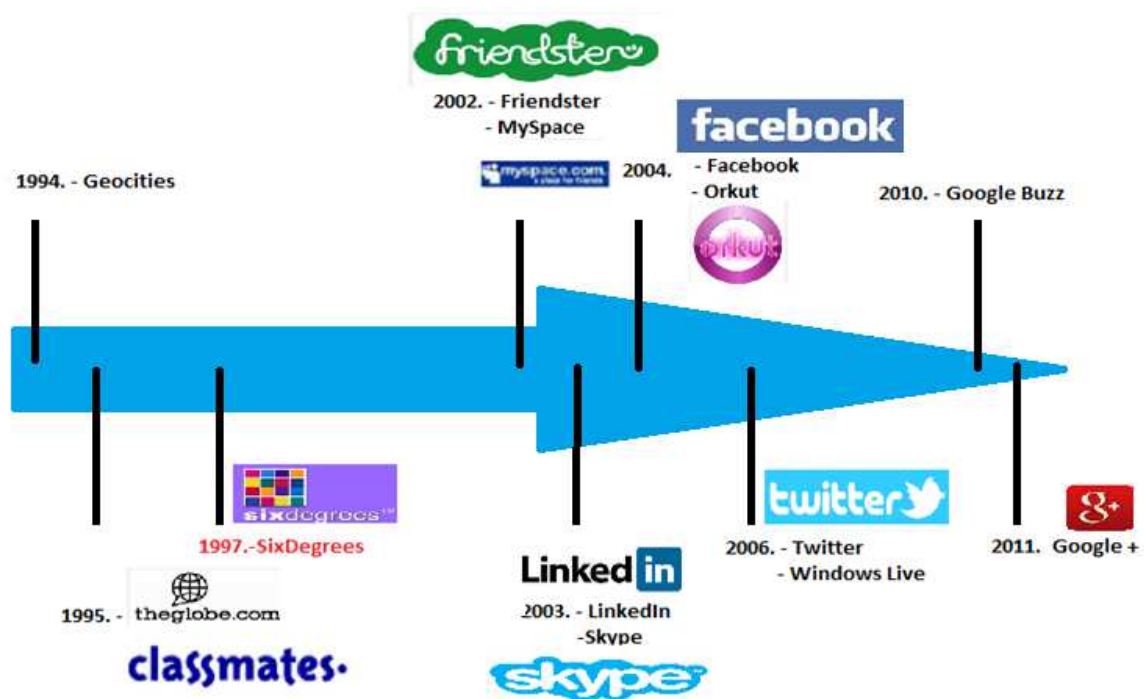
friendster

2002. - Friendster
- MySpace

myspace.com
a place for friends

facebook

2004.
- Facebook
- Orkut

orkut

1994. - Geocities

2010. - Google Buzz

sixdegrees™

1997.-SixDegrees

1995. - theglobe.com

classmates·

LinkedIn

2003. - LinkedIn
-Skype

skype

twitter

2006. - Twitter
- Windows Live

2011. Google +

g+